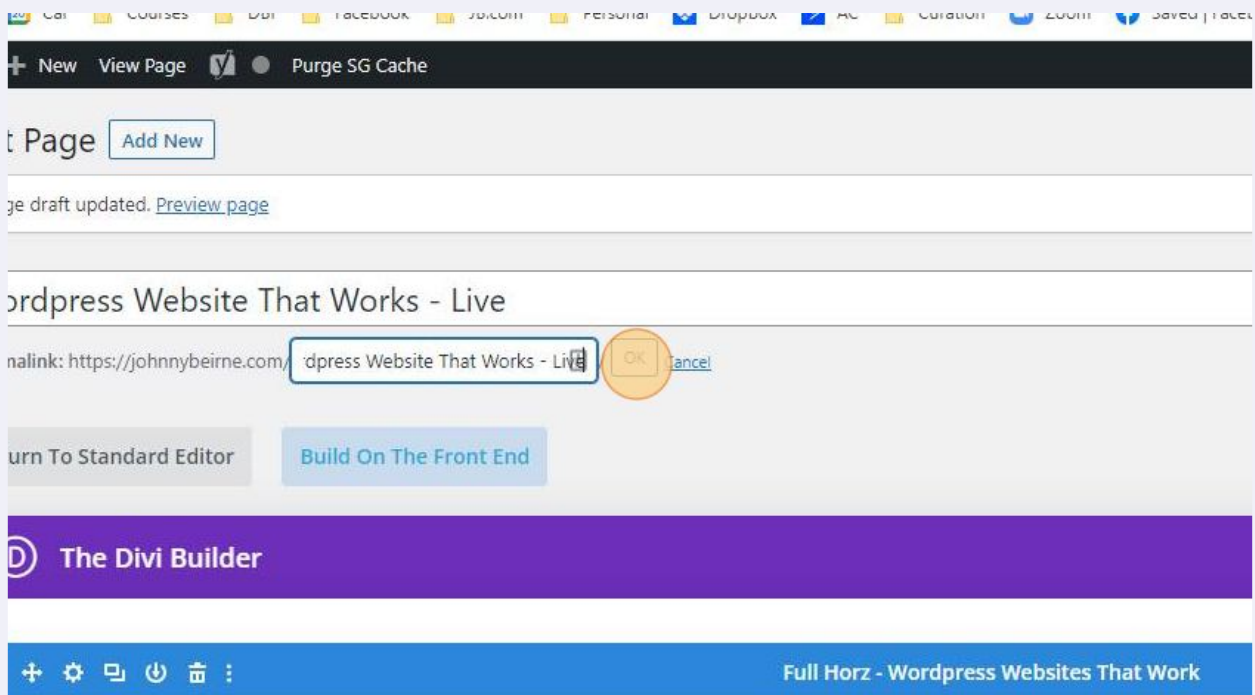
Cal Courses DBI Facebook JB.com Personal Dropbox AC Curation Zoom Saved | Facel

New View Page Purge SG Cache

t Page Add New

ge draft updated. Preview page

ordpress Website That Works - Live

nalink: https://johnnybeirne.com/ dpress Website That Works - Live OK Cancel

urn To Standard Editor Build On The Front End

The Divi Builder

Full Horz - Wordpress Websites That Work